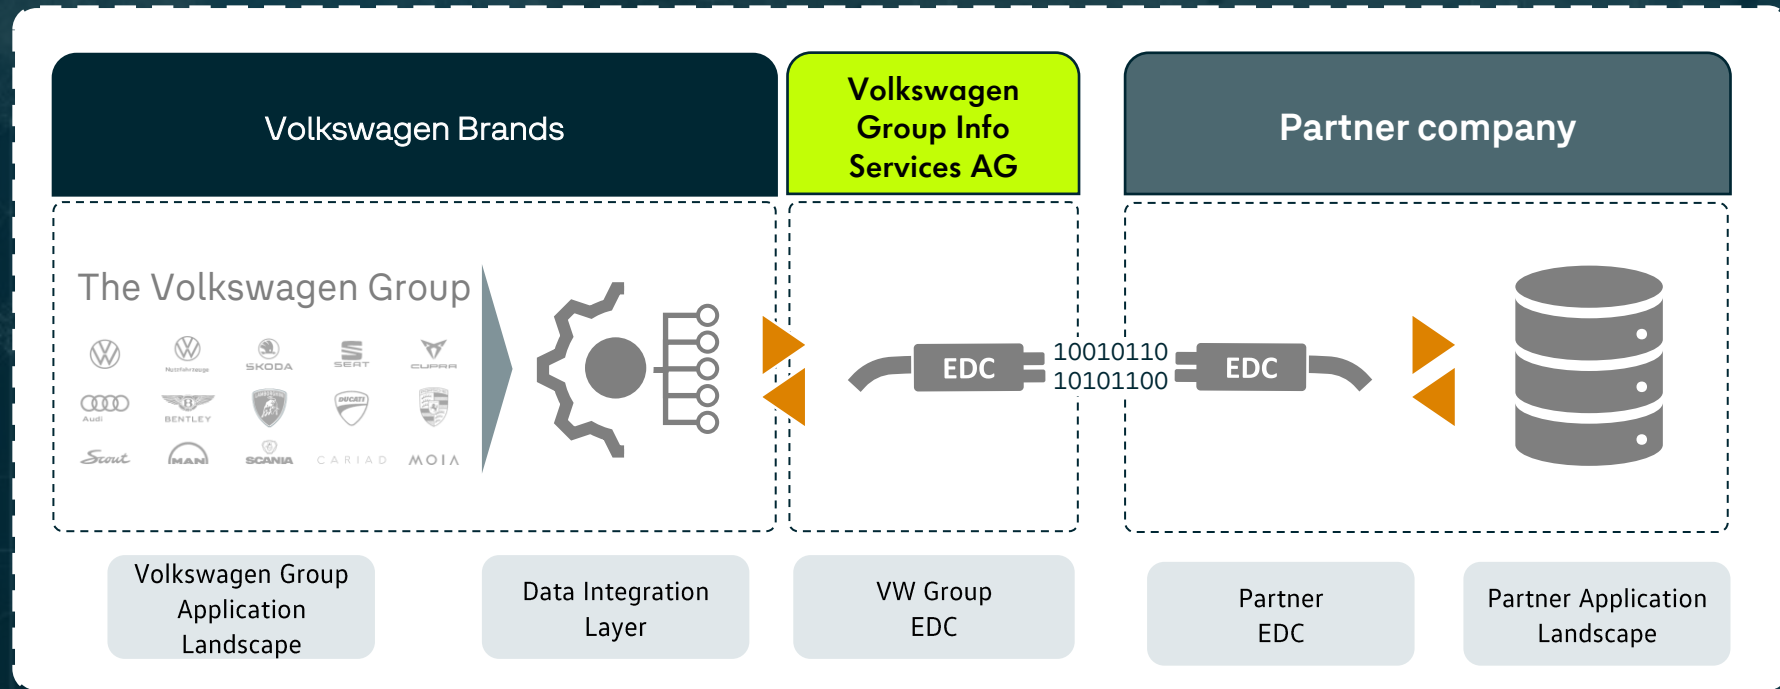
Volkswagen Brands

Volkswagen Group Info Services AG

Partner company

The Volkswagen Group

Nutzfahrzeuge

ŠKODA

SEAT

CUPRA

Audi

BENTLEY

DUCATI

Scout

MAN

SCANIA

CARIAD

MOIA

EDC

10010110
10101100

EDC

Volkswagen Group Application Landscape

Data Integration Layer

VW Group EDC

Partner EDC

Partner Application Landscape